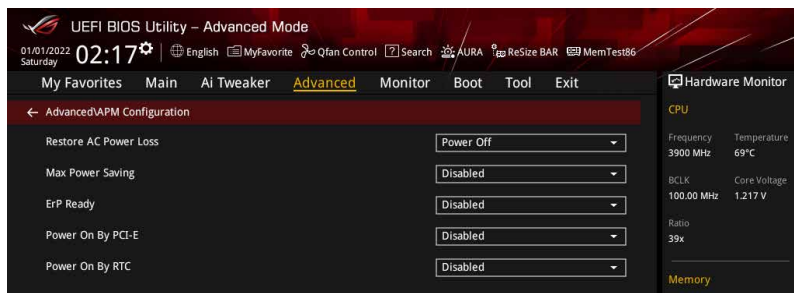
UEFI BIOS Utility – Advanced Mode

01/01/2022 Saturday 02:17 English MyFavorite Qfan Control ? Search AURA ReSize BAR MemTest86

My Favorites Main Ai Tweaker Advanced Monitor Boot Tool Exit

Hardware Monitor

← Advanced\APM Configuration

Restore AC Power Loss | Power Off

Max Power Saving | Disabled

ErP Ready | Disabled

Power On By PCI-E | Disabled

Power On By RTC | Disabled

CPU

Frequency 3900 MHz
Temperature 69°C
BCLK 100.00 MHz
Core Voltage 1.217 V
Ratio 39x

Memory